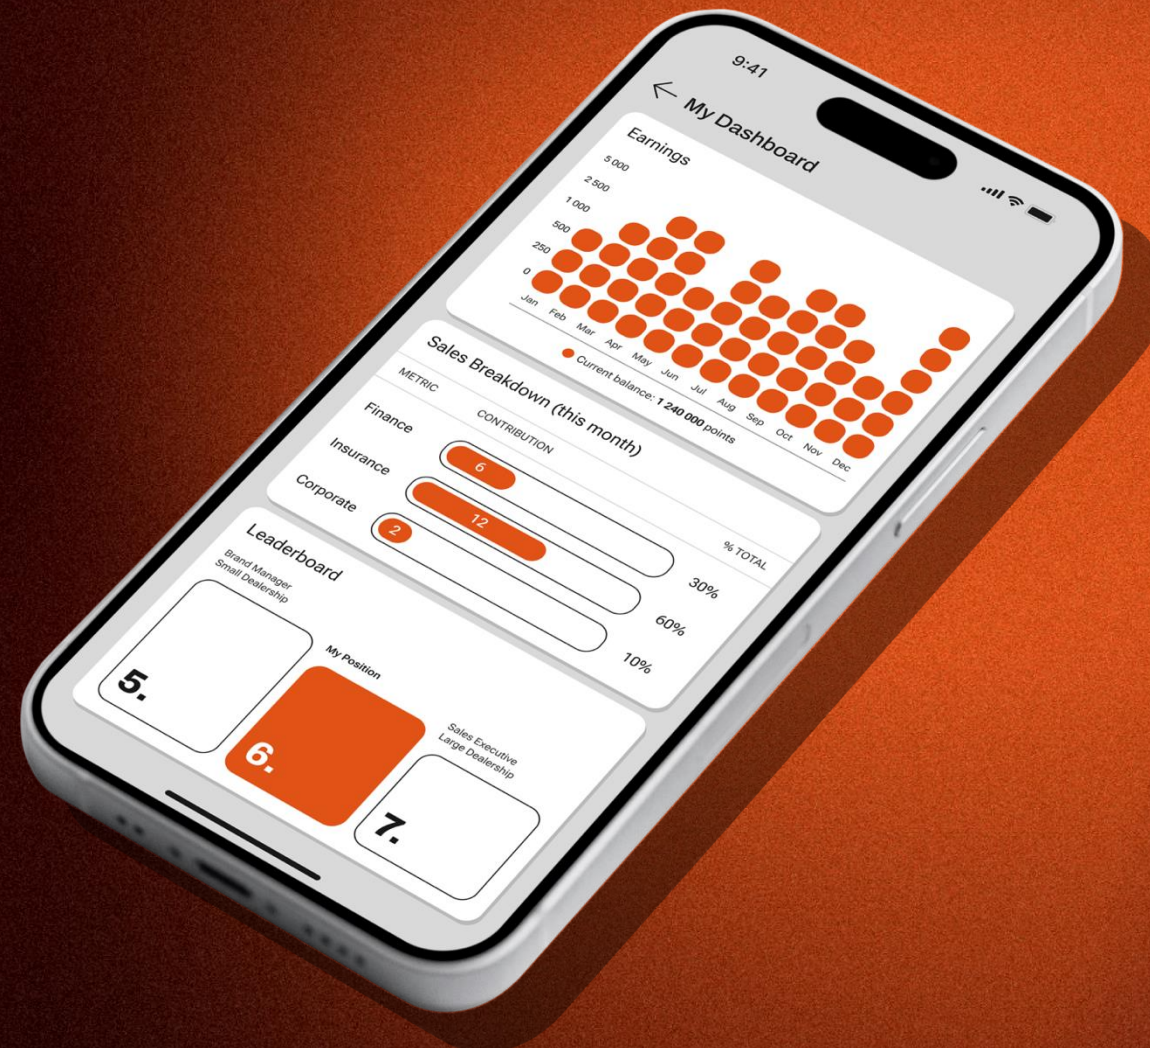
9:41

← My Dashboard

Earnings

5 000
2 500
1 000
500
250
0

Jan Feb Mar Apr May Jun Jul Aug Sep Oct Nov Dec

Current balance: 1 240 000 points

Sales Breakdown (this month)

| METRIC | CONTRIBUTION | % TOTAL |
|---|---|---|
| Finance | 6 | 30% |
| Insurance | 12 | 60% |
| Corporate | 2 | 10% |

Leaderboard

Brand Manager
Small Dealership

5.

My Position

6.

Sales Executive
Large Dealership

7.